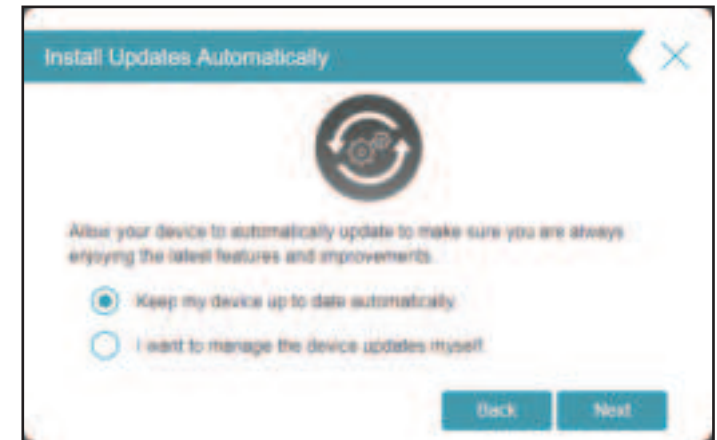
Install Updates Automatically

Allow your device to automatically update to make sure you are always enjoying the latest features and improvements.

Keep my device up to date automatically.

I want to manage the device updates myself.

Back

Next